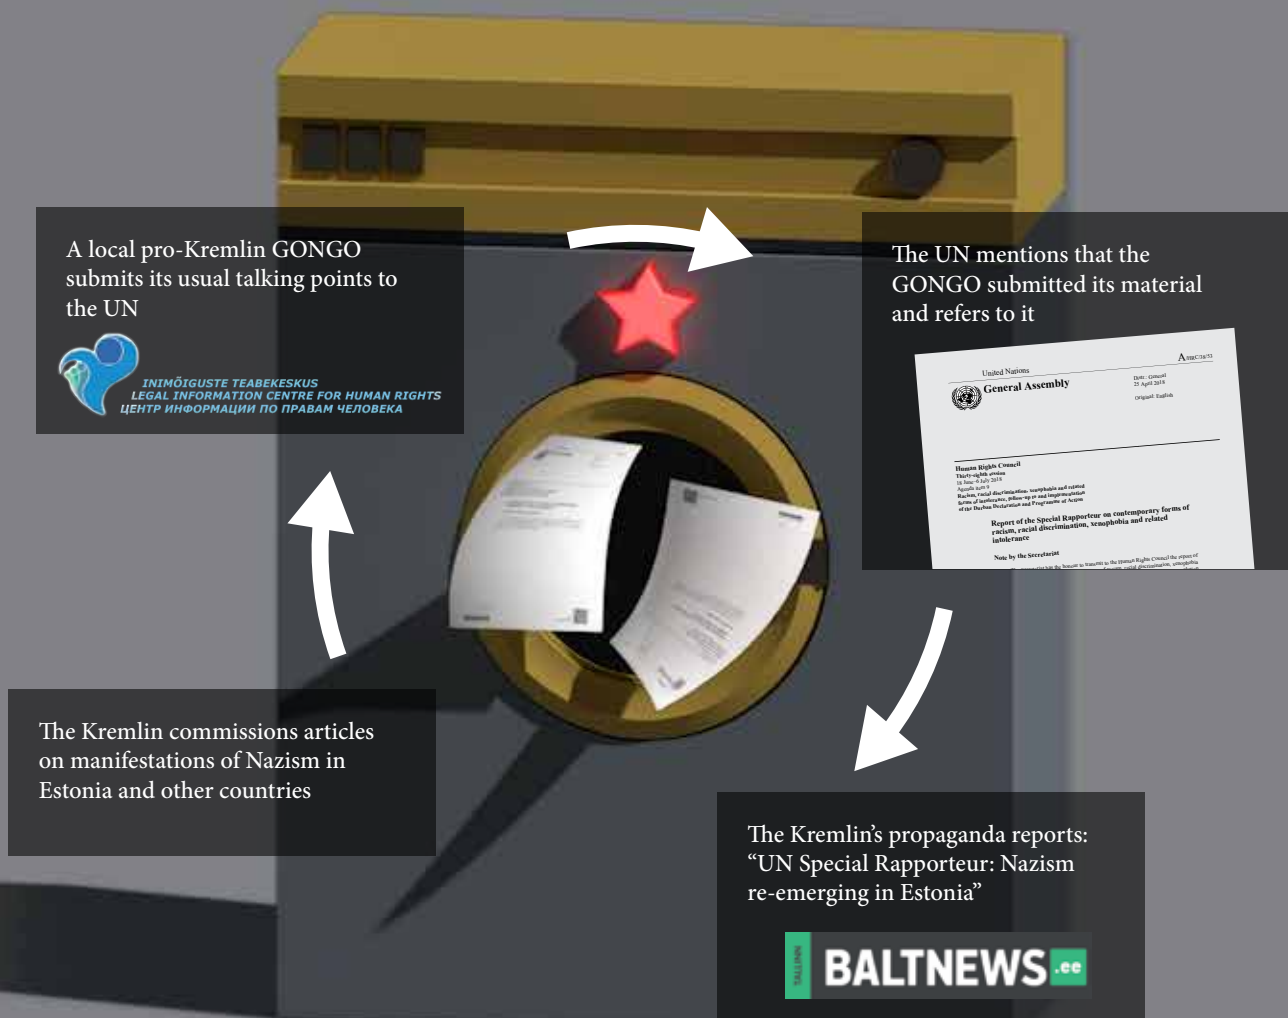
A local pro-Kremlin GONGO submits its usual talking points to the UN

INIMÕIGUSTE TEABEKESKUS
LEGAL INFORMATION CENTRE FOR HUMAN RIGHTS
ЦЕНТР ИНФОРМАЦИИ ПО ПРАВАМ ЧЕЛОВЕКА

The UN mentions that the GONGO submitted its material and refers to it

United Nations
General Assembly
A/HRC/38/53
Distr.: General
25 April 2018
Original: English

Human Rights Council
Thirty-eighth session
18 June–6 July 2018
Agenda item 9
Racism, racial discrimination, xenophobia and related forms of intolerance, follow-up to and implementation of the Durban Declaration and Programme of Action

Report of the Special Rapporteur on contemporary forms of racism, racial discrimination, xenophobia and related intolerance

Note by the Secretariat

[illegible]

The Kremlin commissions articles on manifestations of Nazism in Estonia and other countries

The Kremlin's propaganda reports: "UN Special Rapporteur: Nazism re-emerging in Estonia"

TALLINN BALTNEWS.ee